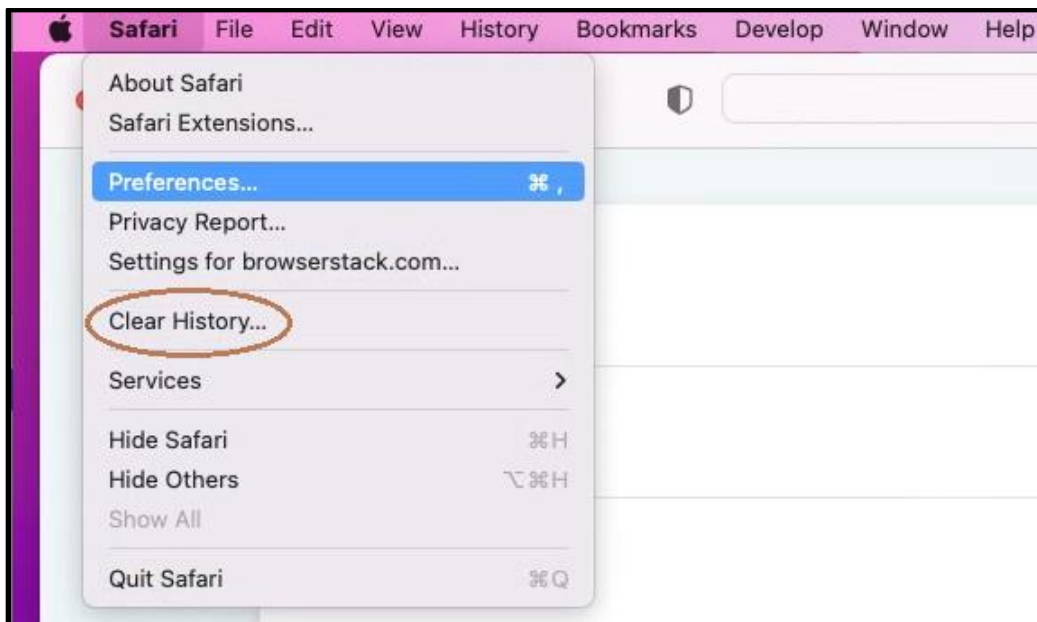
Safari File Edit View History Bookmarks Develop Window Help

About Safari
Safari Extensions...

Preferences... ⌘ ,
Privacy Report...
Settings for browserstack.com...

Clear History...

Services >

Hide Safari ⌘H
Hide Others ⌥⌘H
Show All

Quit Safari ⌘Q